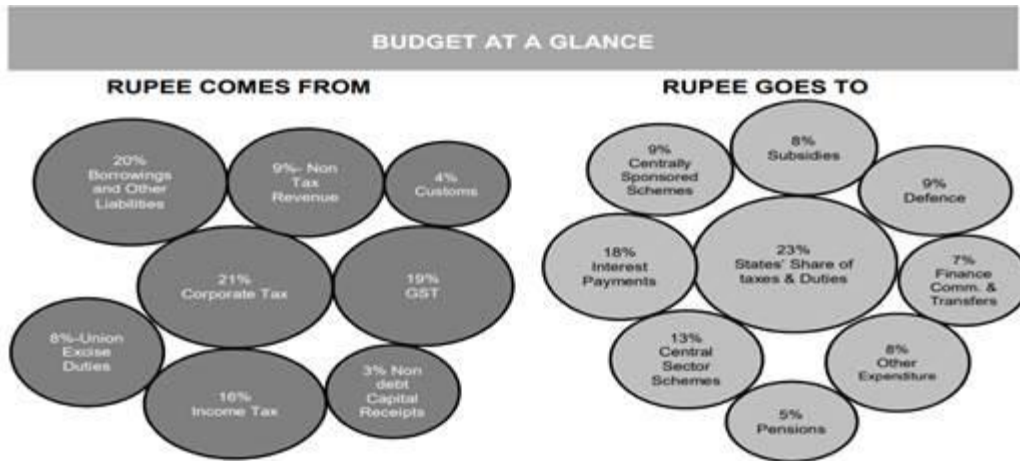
BUDGET AT A GLANCE

RUPEE COMES FROM

20% Borrowings and Other Liabilities

9%- Non Tax Revenue

4% Customs

21% Corporate Tax

19% GST

8%-Union Excise Duties

16% Income Tax

3% Non debt Capital Receipts

RUPEE GOES TO

9% Centrally Sponsored Schemes

8% Subsidies

9% Defence

18% Interest Payments

23% States' Share of taxes & Duties

7% Finance Comm. & Transfers

13% Central Sector Schemes

8% Other Expenditure

5% Pensions